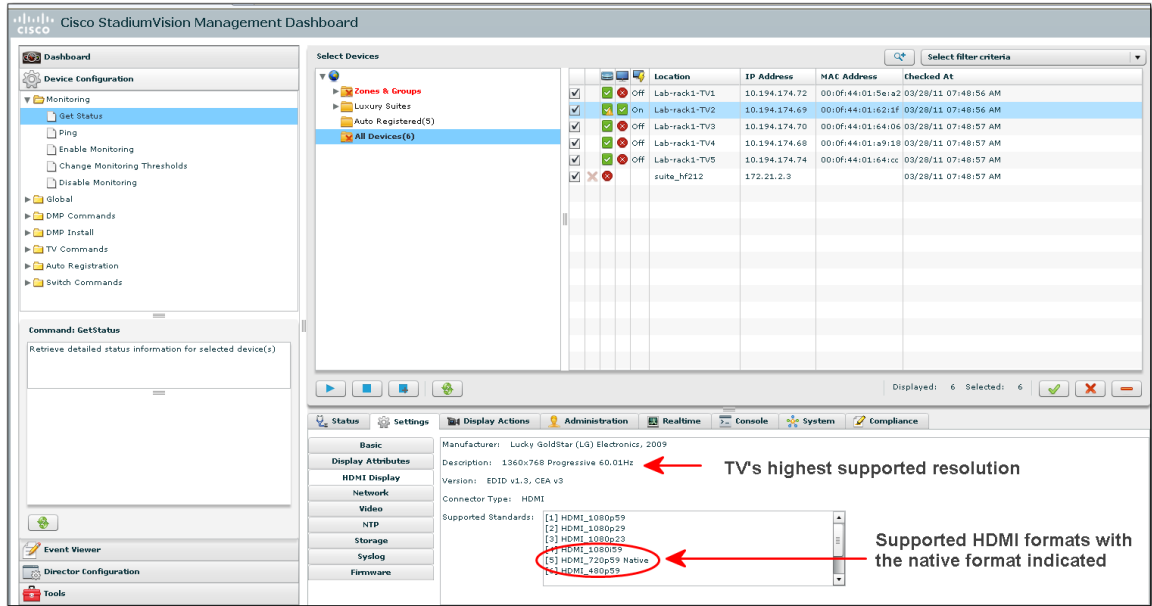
CISCO Cisco StadiumVision Management Dashboard

Dashboard
Device Configuration
Monitoring
Get Status
Ping
Enable Monitoring
Change Monitoring Thresholds
Disable Monitoring
Global
DMP Commands
DMP Install
TV Commands
Auto Registration
Switch Commands

Command: GetStatus
Retrieve detailed status information for selected device(s)

Event Viewer
Director Configuration
Tools

Select Devices
Select filter criteria

Zones & Groups
Luxury Suites
Auto Registered(5)
All Devices(6)

| | | | | Location | IP Address | MAC Address | Checked At |
|---|---|---|---|---|---|---|---|
| | | | Off | Lab-rack1-TV1 | 10.194.174.72 | 00:0f:44:01:5e:a2 | 03/28/11 07:48:56 AM |
| | | | On | Lab-rack1-TV2 | 10.194.174.69 | 00:0f:44:01:62:1f | 03/28/11 07:48:56 AM |
| | | | Off | Lab-rack1-TV3 | 10.194.174.70 | 00:0f:44:01:64:06 | 03/28/11 07:48:57 AM |
| | | | Off | Lab-rack1-TV4 | 10.194.174.68 | 00:0f:44:01:a9:18 | 03/28/11 07:48:57 AM |
| | | | Off | Lab-rack1-TV5 | 10.194.174.74 | 00:0f:44:01:64:cc | 03/28/11 07:48:57 AM |
| | | | | suite_hf212 | 172.21.2.3 | | 03/28/11 07:48:57 AM |

Displayed: 6 Selected: 6

Status | Settings | Display Actions | Administration | Realtime | Console | System | Compliance

Basic
Display Attributes
HDMI Display
Network
Video
NTP
Storage
Syslog
Firmware

Manufacturer: Lucky GoldStar (LG) Electronics, 2009
Description: 1360x768 Progressive 60.01Hz
Version: EDID v1.3, CEA v3
Connector Type: HDMI
Supported Standards: [1] HDMI_1080p59
[2] HDMI_1080p29
[3] HDMI_1080p23
[4] HDMI_1080i59
[5] HDMI_720p59 Native
[6] HDMI_480p59

TV's highest supported resolution

Supported HDMI formats with the native format indicated